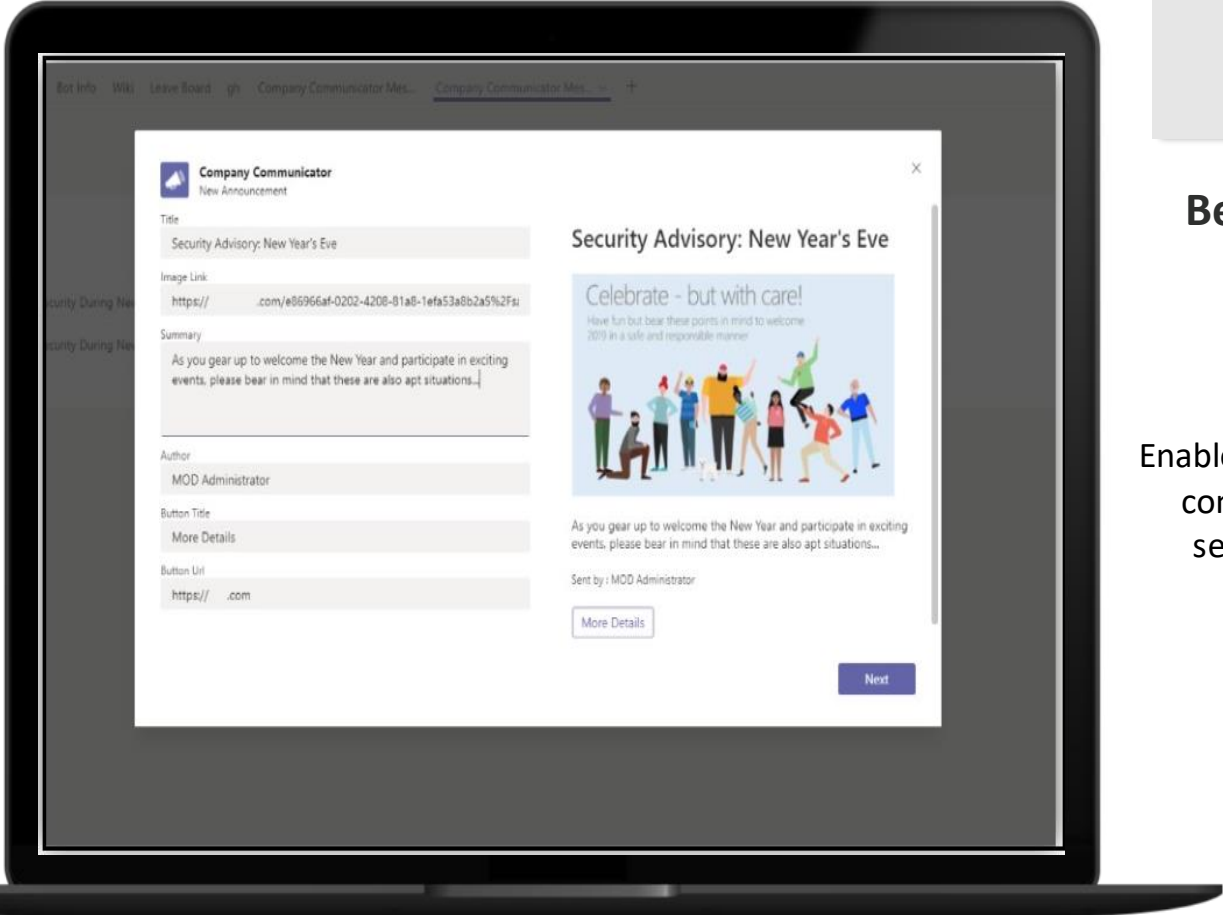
Bot Info Wiki Leave Board gh Company Communicator Mes... Company Communicator Mes... +

Company Communicator
New Announcement

Title
Security Advisory: New Year's Eve

Image Link
https:// .com/e86966af-0202-4208-81a8-1efa53a8b2a5%2Fs

Summary
As you gear up to welcome the New Year and participate in exciting events, please bear in mind that these are also apt situations...

Author
MOD Administrator

Button Title
More Details

Button Url
https:// .com

Security Advisory: New Year's Eve

Celebrate - but with care!
Have fun but bear these points in mind to welcome 2019 in a safe and responsible manner

As you gear up to welcome the New Year and participate in exciting events, please bear in mind that these are also apt situations...

Sent by : MOD Administrator

More Details

Next

×

curity During Ne
curity During Ne

Be

Enable
cor
se